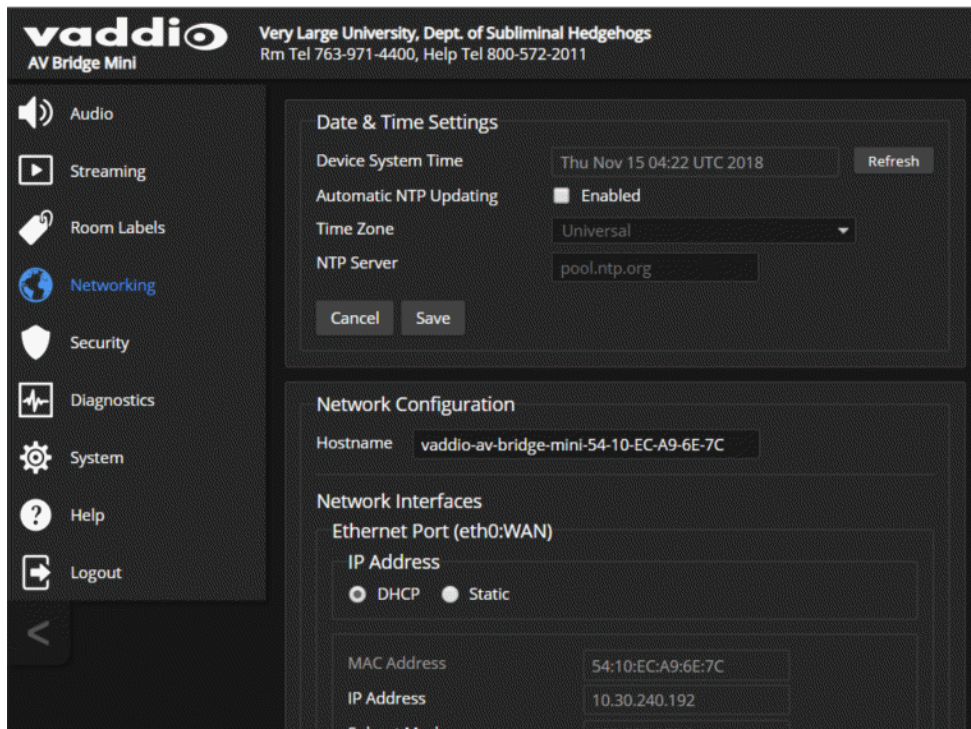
vaddio
AV Bridge Mini

Very Large University, Dept. of Subliminal Hedgehogs
Rm Tel 763-971-4400, Help Tel 800-572-2011

Audio
Streaming
Room Labels
Networking
Security
Diagnostics
System
Help
Logout
<

Date & Time Settings
Device System Time | Thu Nov 15 04:22 UTC 2018 | Refresh
Automatic NTP Updating | Enabled
Time Zone | Universal
NTP Server | pool.ntp.org
Cancel Save

Network Configuration
Hostname vaddio-av-bridge-mini-54-10-EC-A9-6E-7C

Network Interfaces
Ethernet Port (eth0:WAN)
IP Address
DHCP Static

MAC Address 54:10:EC:A9:6E:7C
IP Address 10.30.240.192
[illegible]